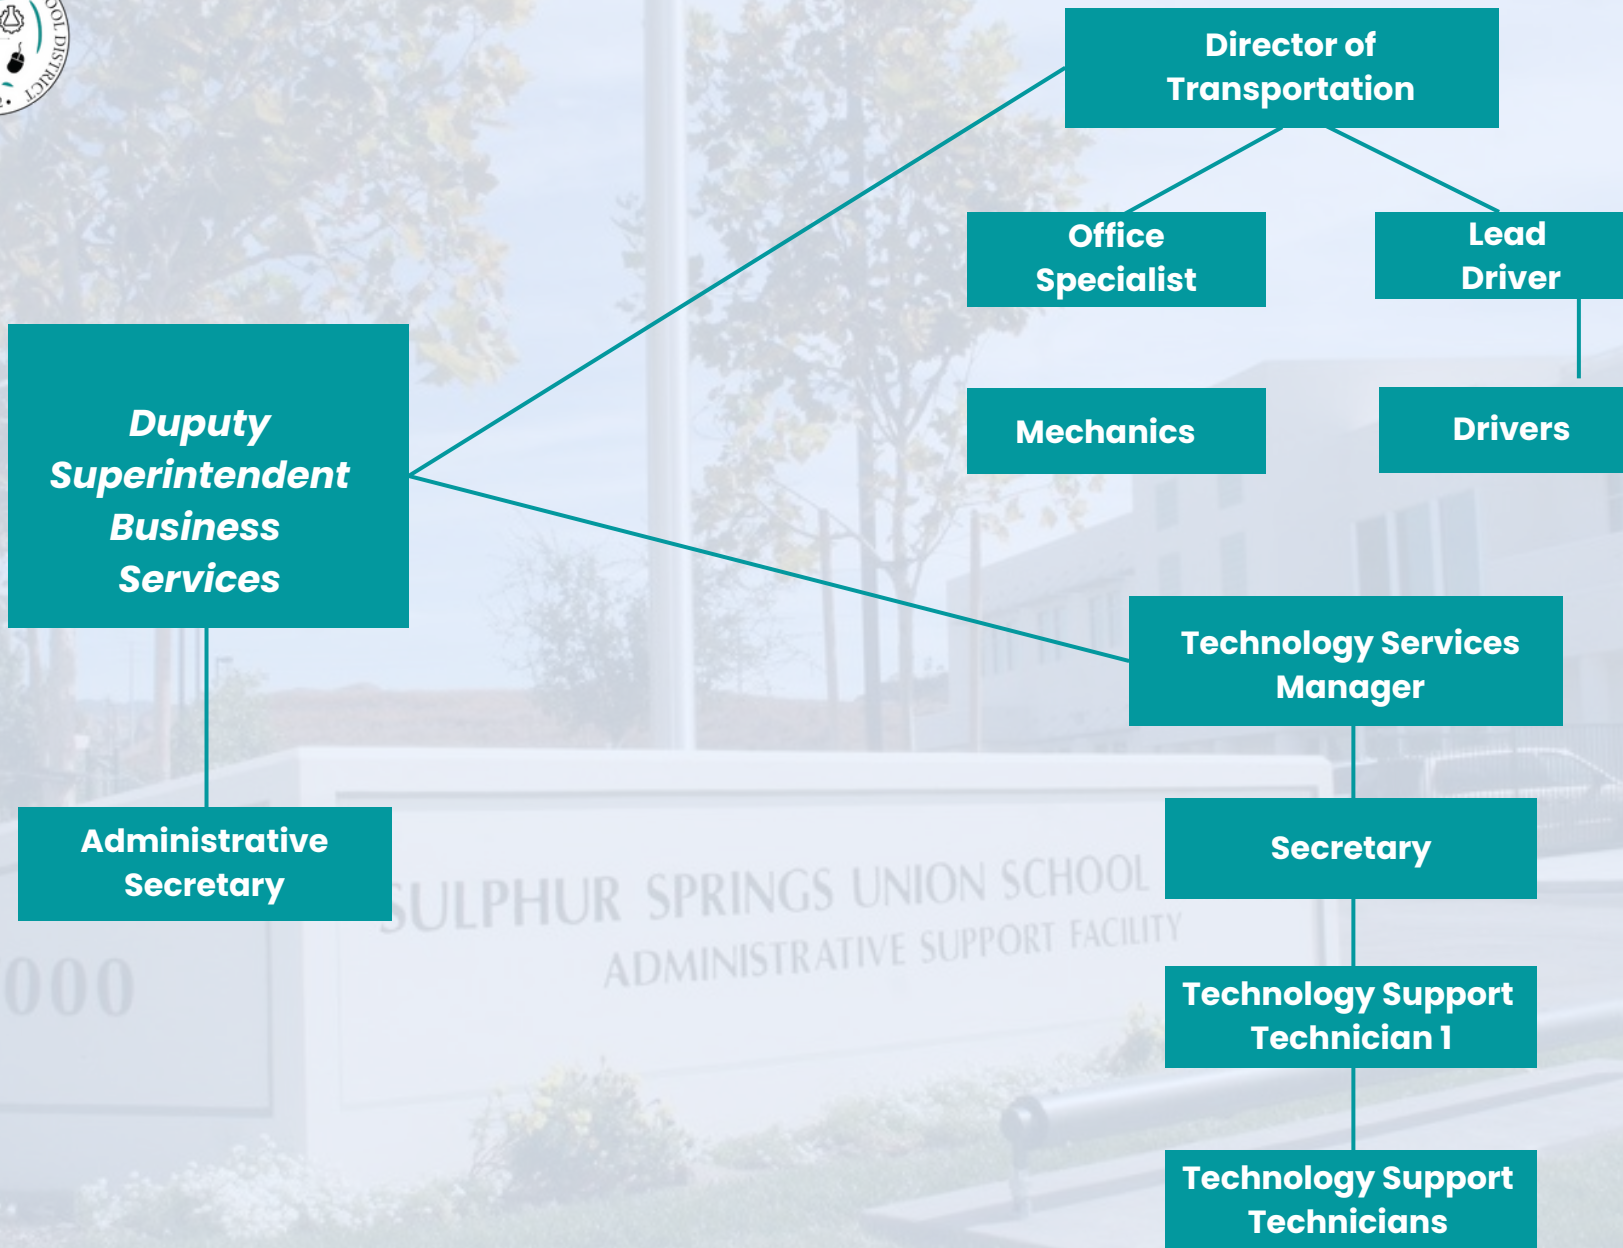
OOL DISTRICT

Director of Transportation

Office Specialist

Lead Driver

Mechanics

Drivers

Duputy Superintendent Business Services

Technology Services Manager

Secretary

Administrative Secretary

SULPHUR SPRINGS UNION SCHOOL
ADMINISTRATIVE SUPPORT FACILITY

000

Technology Support Technician 1

Technology Support Technicians